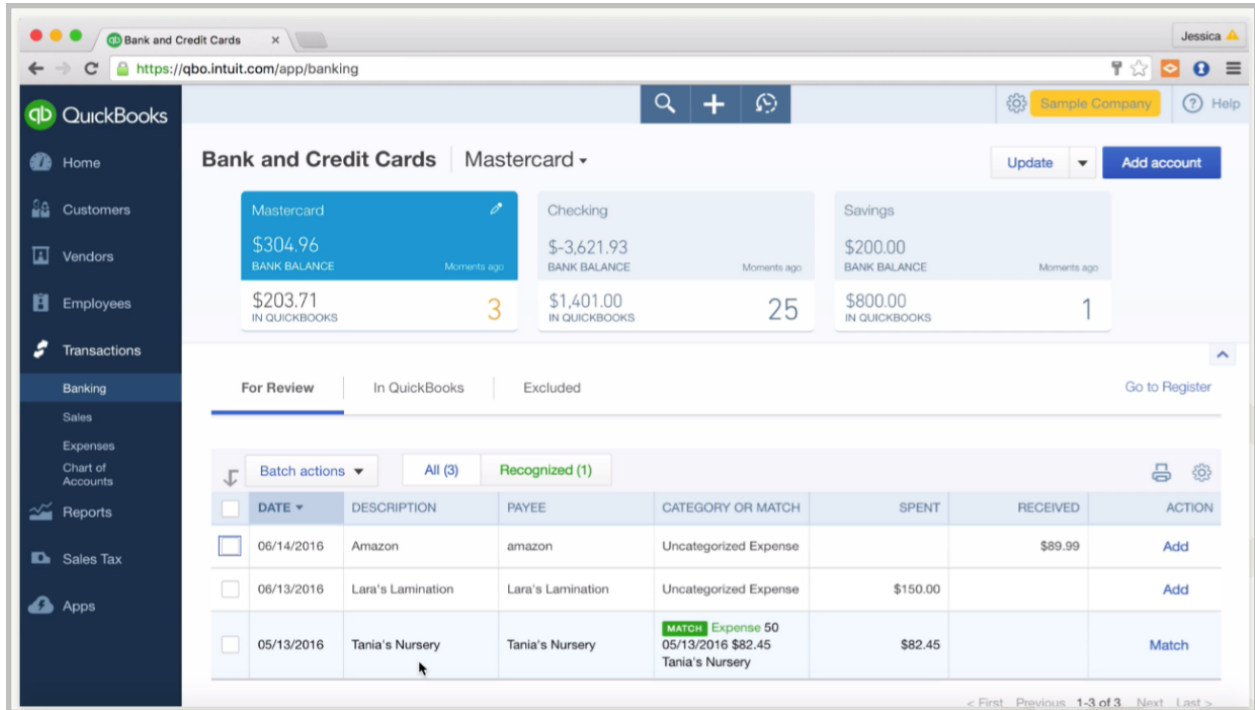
Bank and Credit Cards ×

Jessica

https://qbo.intuit.com/app/banking

QuickBooks

Sample Company

Help

Home

Customers

Vendors

Employees

Transactions

Banking

Sales

Expenses

Chart of Accounts

Reports

Sales Tax

Apps

Bank and Credit Cards | Mastercard

Update

Add account

Mastercard

$304.96
BANK BALANCE Moments ago

$203.71
IN QUICKBOOKS 3

Checking

$-3,621.93
BANK BALANCE Moments ago

$1,401.00
IN QUICKBOOKS 25

Savings

$200.00
BANK BALANCE Moments ago

$800.00
IN QUICKBOOKS 1

For Review

In QuickBooks

Excluded

Go to Register

Batch actions

All (3)

Recognized (1)

| | DATE | DESCRIPTION | PAYEE | CATEGORY OR MATCH | SPENT | RECEIVED | ACTION |
|---|---|---|---|---|---|---|---|
| | 06/14/2016 | Amazon | amazon | Uncategorized Expense | | $89.99 | Add |
| | 06/13/2016 | Lara's Lamination | Lara's Lamination | Uncategorized Expense | $150.00 | | Add |
| | 05/13/2016 | Tania's Nursery | Tania's Nursery | MATCH Expense 50 05/13/2016 $82.45 Tania's Nursery | $82.45 | | Match |

< First Previous 1-3 of 3 Next Last >